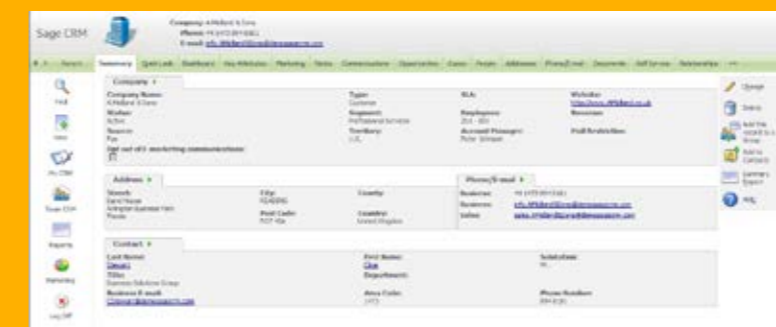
Sage CRM

Company: A Millard & Sons
Phone: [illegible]
E-mail: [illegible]

Summary Quick Look Dashboard Key Attributes Marketing Notes Communications Opportunities Cases Person Addresses Phone/E-mail Documents Self Service Relationships

Find
New
My CRM
Team CRM
Reports
Marketing
Log Off

Company
Company Name: A Millard & Sons
Type: Customer
SLA:
Website: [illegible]
Status: Active
Segment: Professional Services
Employees: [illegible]
Revenue:
Source: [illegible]
Territory: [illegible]
Account Manager: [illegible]
Poll Restriction:
Opt out of E-marketing communications:

Address
Street: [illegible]
City: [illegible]
County:
Post Code: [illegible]
Country: United Kingdom

Phone/E-mail
Business: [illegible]
Business: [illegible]
Sales: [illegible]

Contact
Last Name: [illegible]
First Name: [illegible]
Salutation: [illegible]
Title: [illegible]
Department:
Business E-mail: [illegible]
Area Code: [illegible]
Phone Number: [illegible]

Change
Delete
Add this record to a Group
Add to Contacts
Summary Report
Help